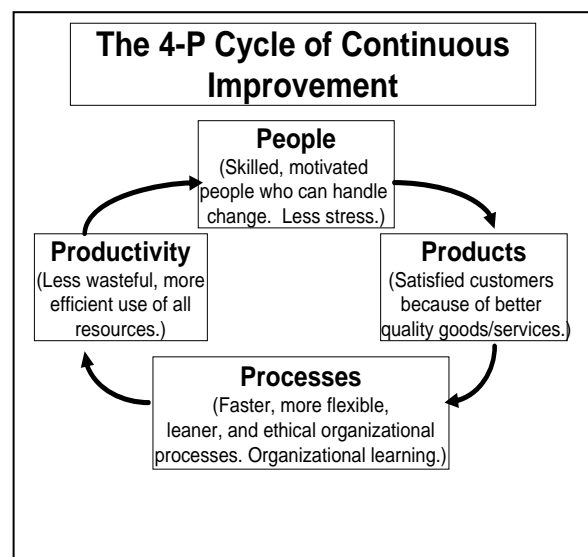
The 4-P Cycle of Continuous Improvement

People
(Skilled, motivated people who can handle change. Less stress.)

Products
(Satisfied customers because of better quality goods/services.)

Processes
(Faster, more flexible, leaner, and ethical organizational processes. Organizational learning.)

Productivity
(Less wasteful, more efficient use of all resources.)